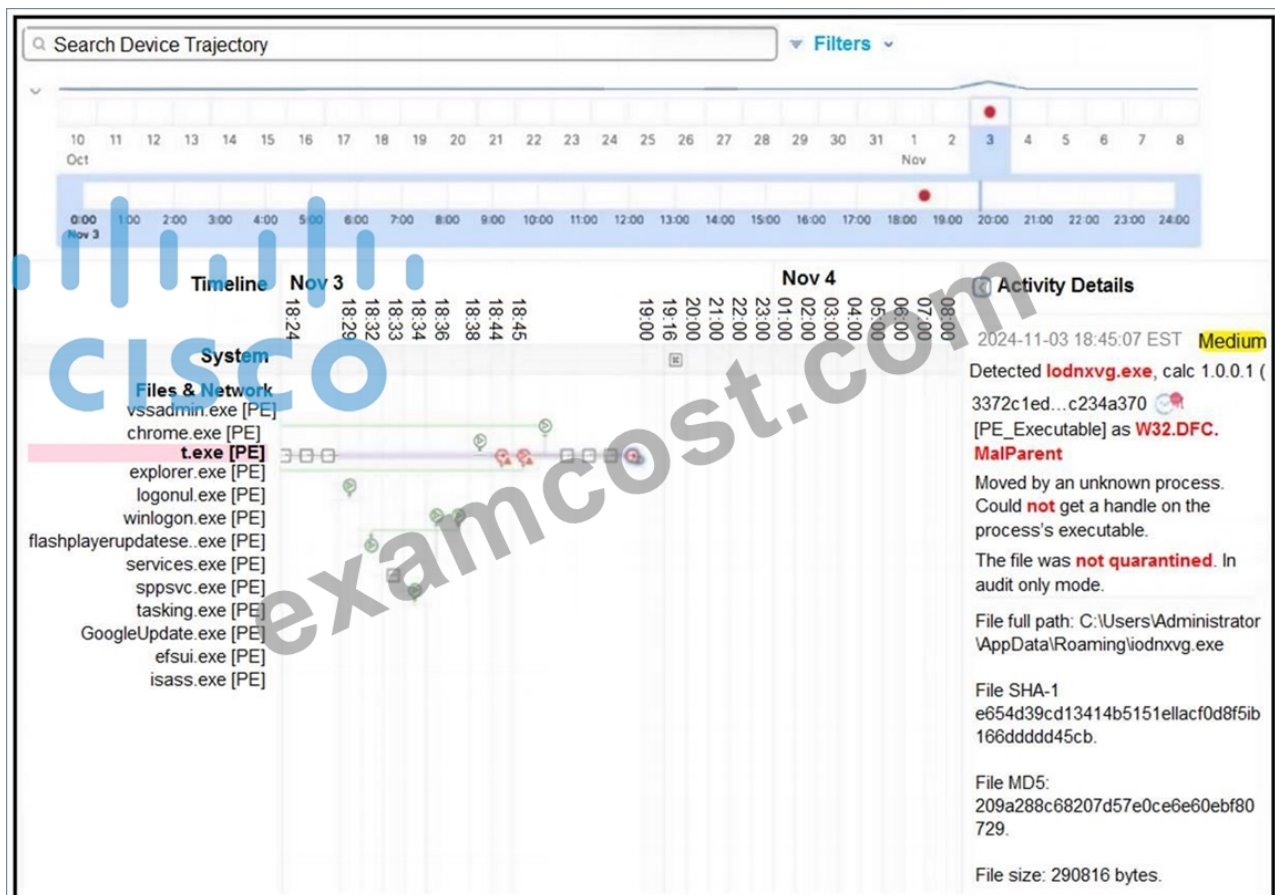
Search Device Trajectory

Filters

10 Oct 11 12 13 14 15 16 17 18 19 20 21 22 23 24 25 26 27 28 29 30 31 1 Nov 2 3 4 5 6 7 8

0:00 Nov 3 1:00 2:00 3:00 4:00 5:00 6:00 7:00 8:00 9:00 10:00 11:00 12:00 13:00 14:00 15:00 16:00 17:00 18:00 19:00 20:00 21:00 22:00 23:00 24:00

Timeline Nov 3 Nov 4

18:24 18:29 18:32 18:33 18:34 18:36 18:38 18:44 18:45 19:00 19:16 20:00 21:00 22:00 23:00 01:00 02:00 03:00 04:00 05:00 06:00 07:00 08:00

System

Files & Network

vssadmin.exe [PE]
chrome.exe [PE]
t.exe [PE]
explorer.exe [PE]
logonul.exe [PE]
winlogon.exe [PE]
flashplayerupdatese..exe [PE]
services.exe [PE]
sppsvc.exe [PE]
tasking.exe [PE]
GoogleUpdate.exe [PE]
efsui.exe [PE]
isass.exe [PE]

Activity Details

2024-11-03 18:45:07 EST Medium

Detected lodnxvg.exe, calc 1.0.0.1 ( 3372c1ed…c234a370 [PE_Executable] as W32.DFC.MalParent

Moved by an unknown process. Could not get a handle on the process's executable.

The file was not quarantined. In audit only mode.

File full path: C:\Users\Administrator\AppData\Roaming\iodnxvg.exe

File SHA-1
e654d39cd13414b5151ellacf0d8f5ib166ddddd45cb.

File MD5:
209a288c68207d57e0ce6e60ebf80729.

File size: 290816 bytes.

examcost.com